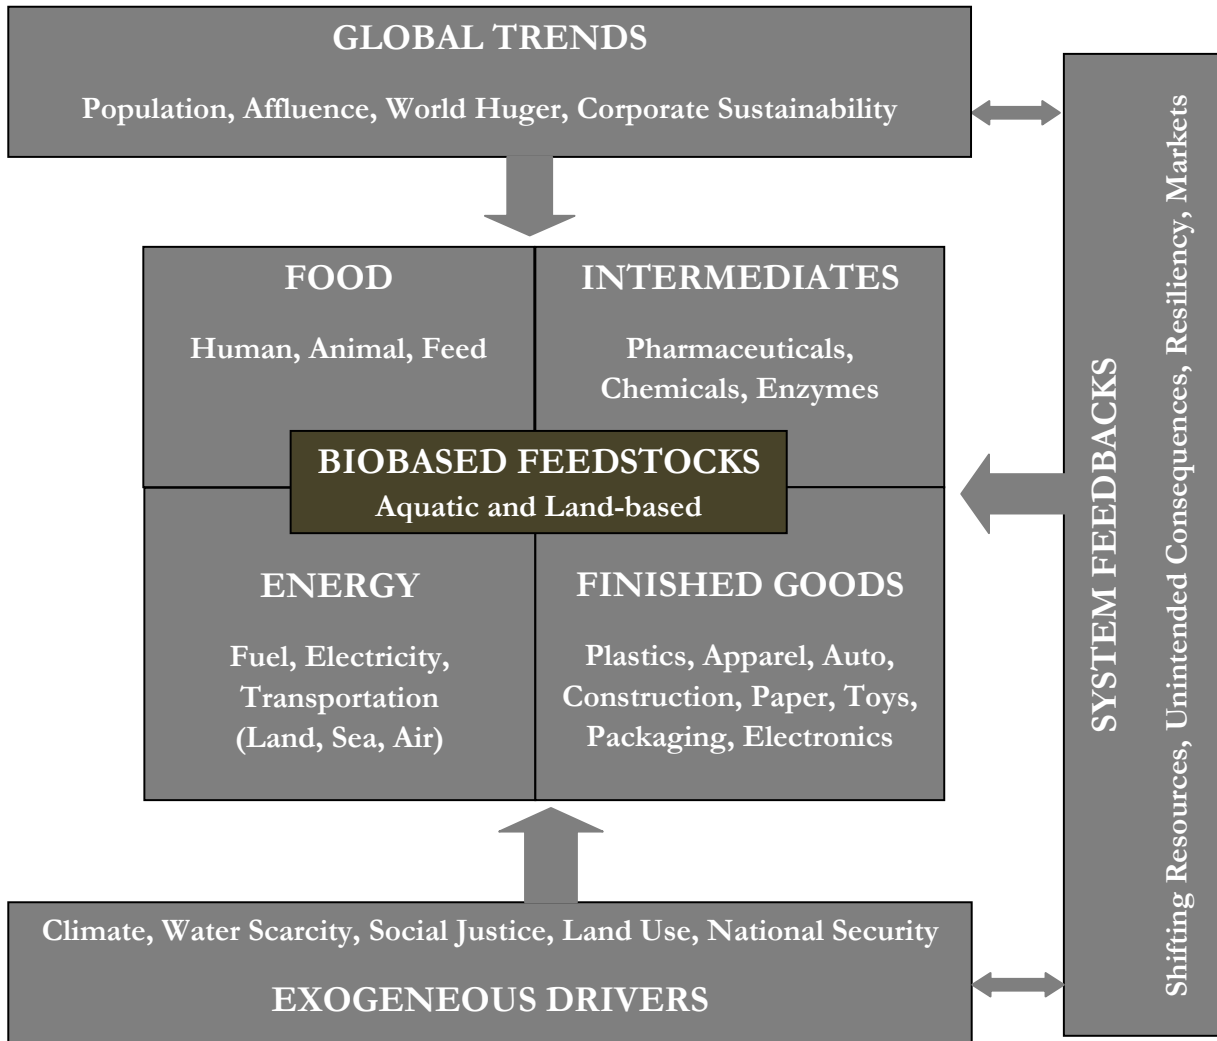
GLOBAL TRENDS

Population, Affluence, World Huger, Corporate Sustainability

FOOD

Human, Animal, Feed

INTERMEDIATES

Pharmaceuticals, Chemicals, Enzymes

BIOBASED FEEDSTOCKS
Aquatic and Land-based

ENERGY

Fuel, Electricity, Transportation (Land, Sea, Air)

FINISHED GOODS

Plastics, Apparel, Auto, Construction, Paper, Toys, Packaging, Electronics

SYSTEM FEEDBACKS

Shifting Resources, Unintended Consequences, Resiliency, Markets

Climate, Water Scarcity, Social Justice, Land Use, National Security

EXOGENEOUS DRIVERS